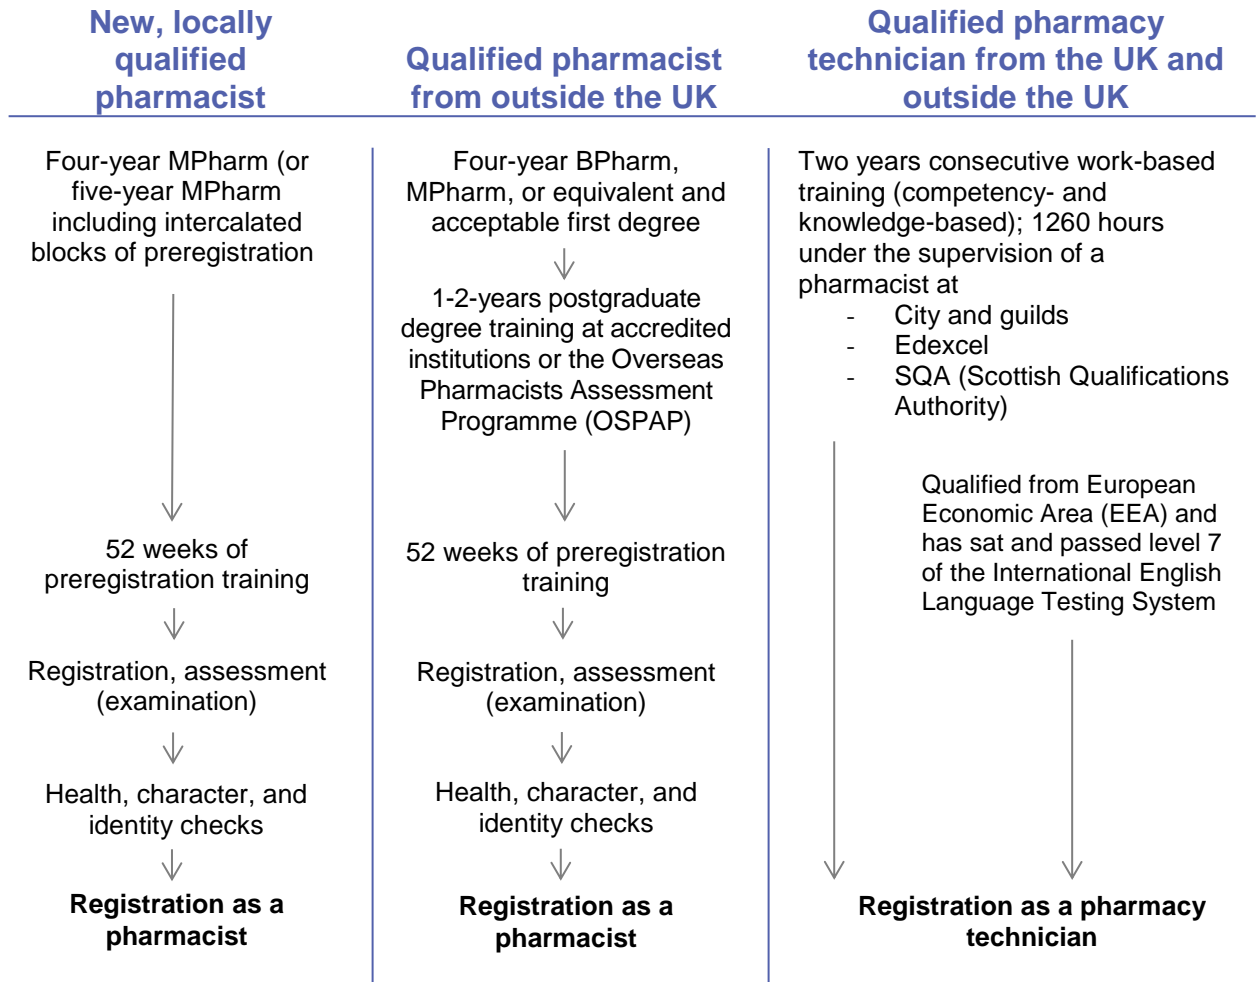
New, locally qualified pharmacist

Four-year MPharm (or five-year MPharm including intercalated blocks of preregistration

52 weeks of preregistration training

Registration, assessment (examination)

Health, character, and identity checks

**Registration as a pharmacist**

Qualified pharmacist from outside the UK

Four-year BPharm, MPharm, or equivalent and acceptable first degree

1-2-years postgraduate degree training at accredited institutions or the Overseas Pharmacists Assessment Programme (OSPAP)

52 weeks of preregistration training

Registration, assessment (examination)

Health, character, and identity checks

**Registration as a pharmacist**

Qualified pharmacy technician from the UK and outside the UK

Two years consecutive work-based training (competency- and knowledge-based); 1260 hours under the supervision of a pharmacist at
- City and guilds
- Edexcel
- SQA (Scottish Qualifications Authority)

Qualified from European Economic Area (EEA) and has sat and passed level 7 of the International English Language Testing System

**Registration as a pharmacy technician**